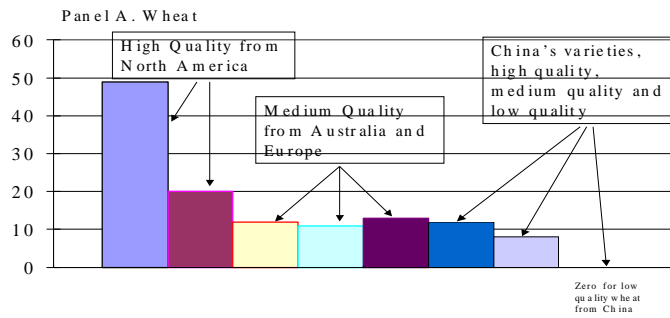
Panel A. Wheat

60
50
40
30
20
10
0

High Quality from North America

Medium Quality from Australia and Europe

China's varieties, high quality, medium quality and low quality

Zero for low quality wheat from China